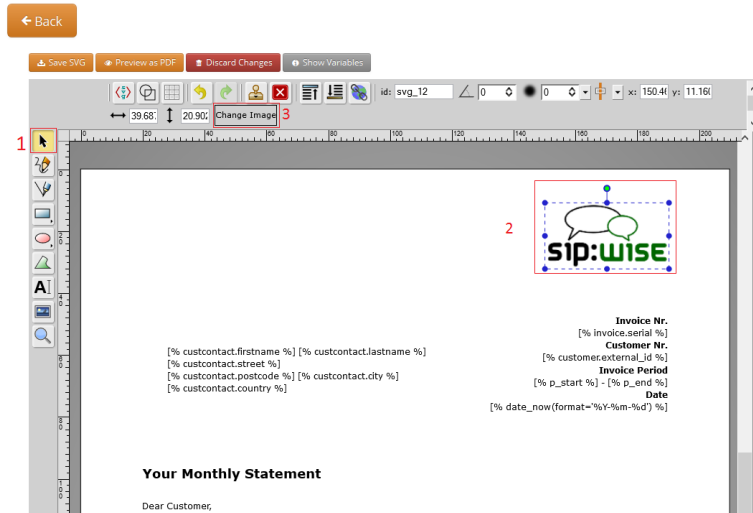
Back

Save SVG
Preview as PDF
Discard Changes
Show Variables

id: svg_12
0
0
x: 150.46
y: 11.16

39.687
20.902
Change Image
3

1

20
40
60
80
100
120
140
160
180
200

sip:wise

2

Invoice Nr.
[% invoice.serial %]
Customer Nr.
[% customer.external_id %]
Invoice Period
[% p_start %] - [% p_end %]
Date
[% date_now(format='%Y-%m-%d') %]

[% custcontact.firstname %] [% custcontact.lastname %]
[% custcontact.street %]
[% custcontact.postcode %] [% custcontact.city %]
[% custcontact.country %]

Your Monthly Statement

Dear Customer,